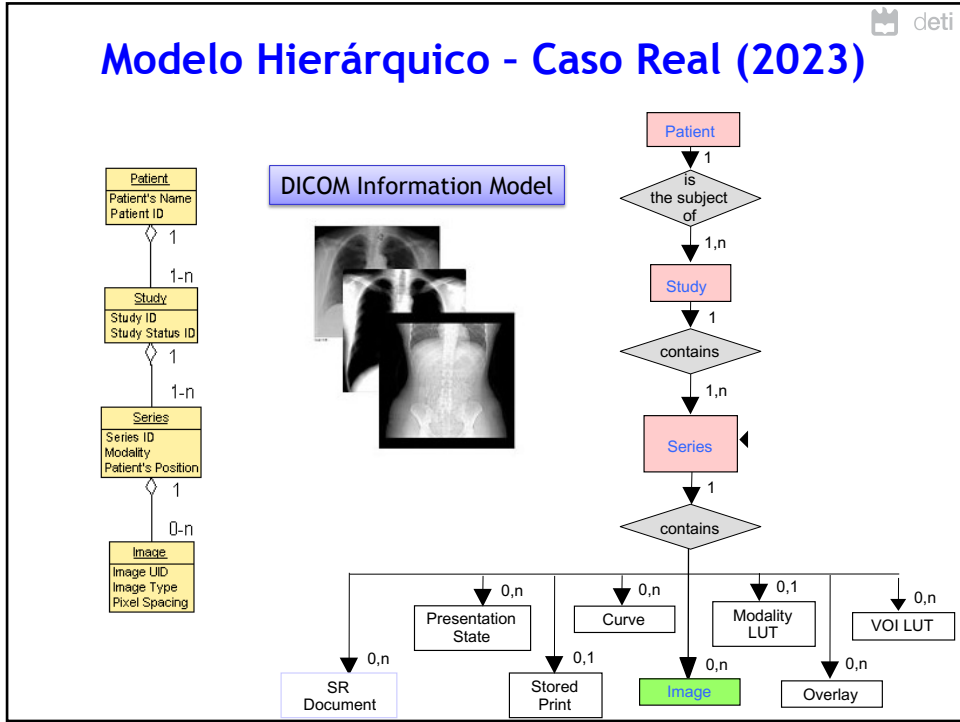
deti

Modelo Hierárquico – Caso Real (2023)

Patient
Patient's Name
Patient ID

1

1-n

Study
Study ID
Study Status ID

1

1-n

Series
Series ID
Modality
Patient's Position

1

0-n

Image
Image UID
Image Type
Pixel Spacing

DICOM Information Model

Patient

1

is the subject of

1,n

Study

1

contains

1,n

Series

1

contains

0,n

Presentation State

0,n

Curve

0,1

Modality LUT

0,n

VOI LUT

0,n

SR Document

0,1

Stored Print

0,n

Image

0,n

Overlay